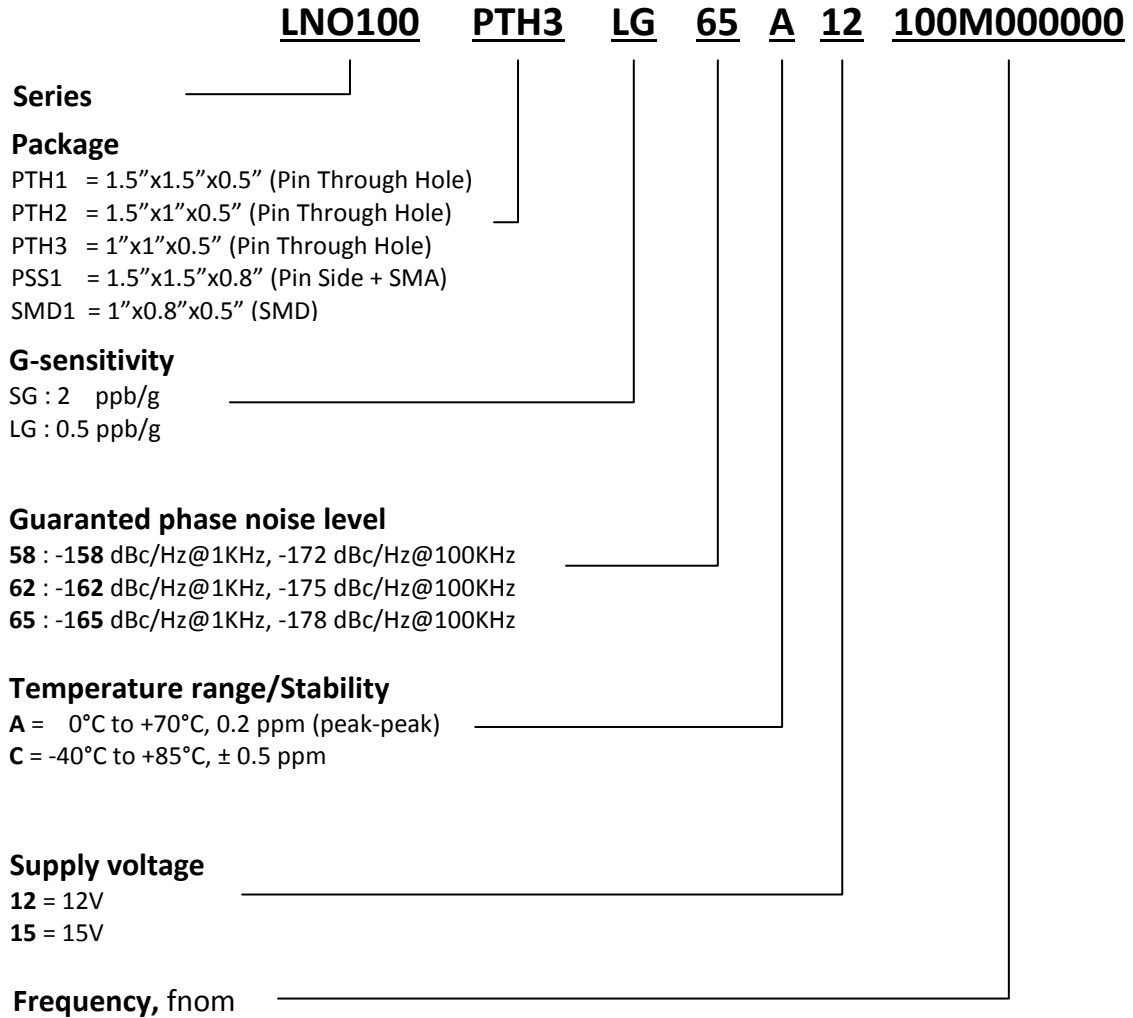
LNO100 PTH3 LG 65 A 12 100M000000

Series

Package
PTH1 = 1.5”x1.5”x0.5” (Pin Through Hole)
PTH2 = 1.5”x1”x0.5” (Pin Through Hole)
PTH3 = 1”x1”x0.5” (Pin Through Hole)
PSS1 = 1.5”x1.5”x0.8” (Pin Side + SMA)
SMD1 = 1”x0.8”x0.5” (SMD)

G-sensitivity
SG : 2 ppb/g
LG : 0.5 ppb/g

Guaranted phase noise level
58 : -158 dBc/Hz@1KHz, -172 dBc/Hz@100KHz
62 : -162 dBc/Hz@1KHz, -175 dBc/Hz@100KHz
65 : -165 dBc/Hz@1KHz, -178 dBc/Hz@100KHz

Temperature range/Stability
A = 0°C to +70°C, 0.2 ppm (peak-peak)
C = -40°C to +85°C, ± 0.5 ppm

Supply voltage
12 = 12V
15 = 15V

Frequency, fnom